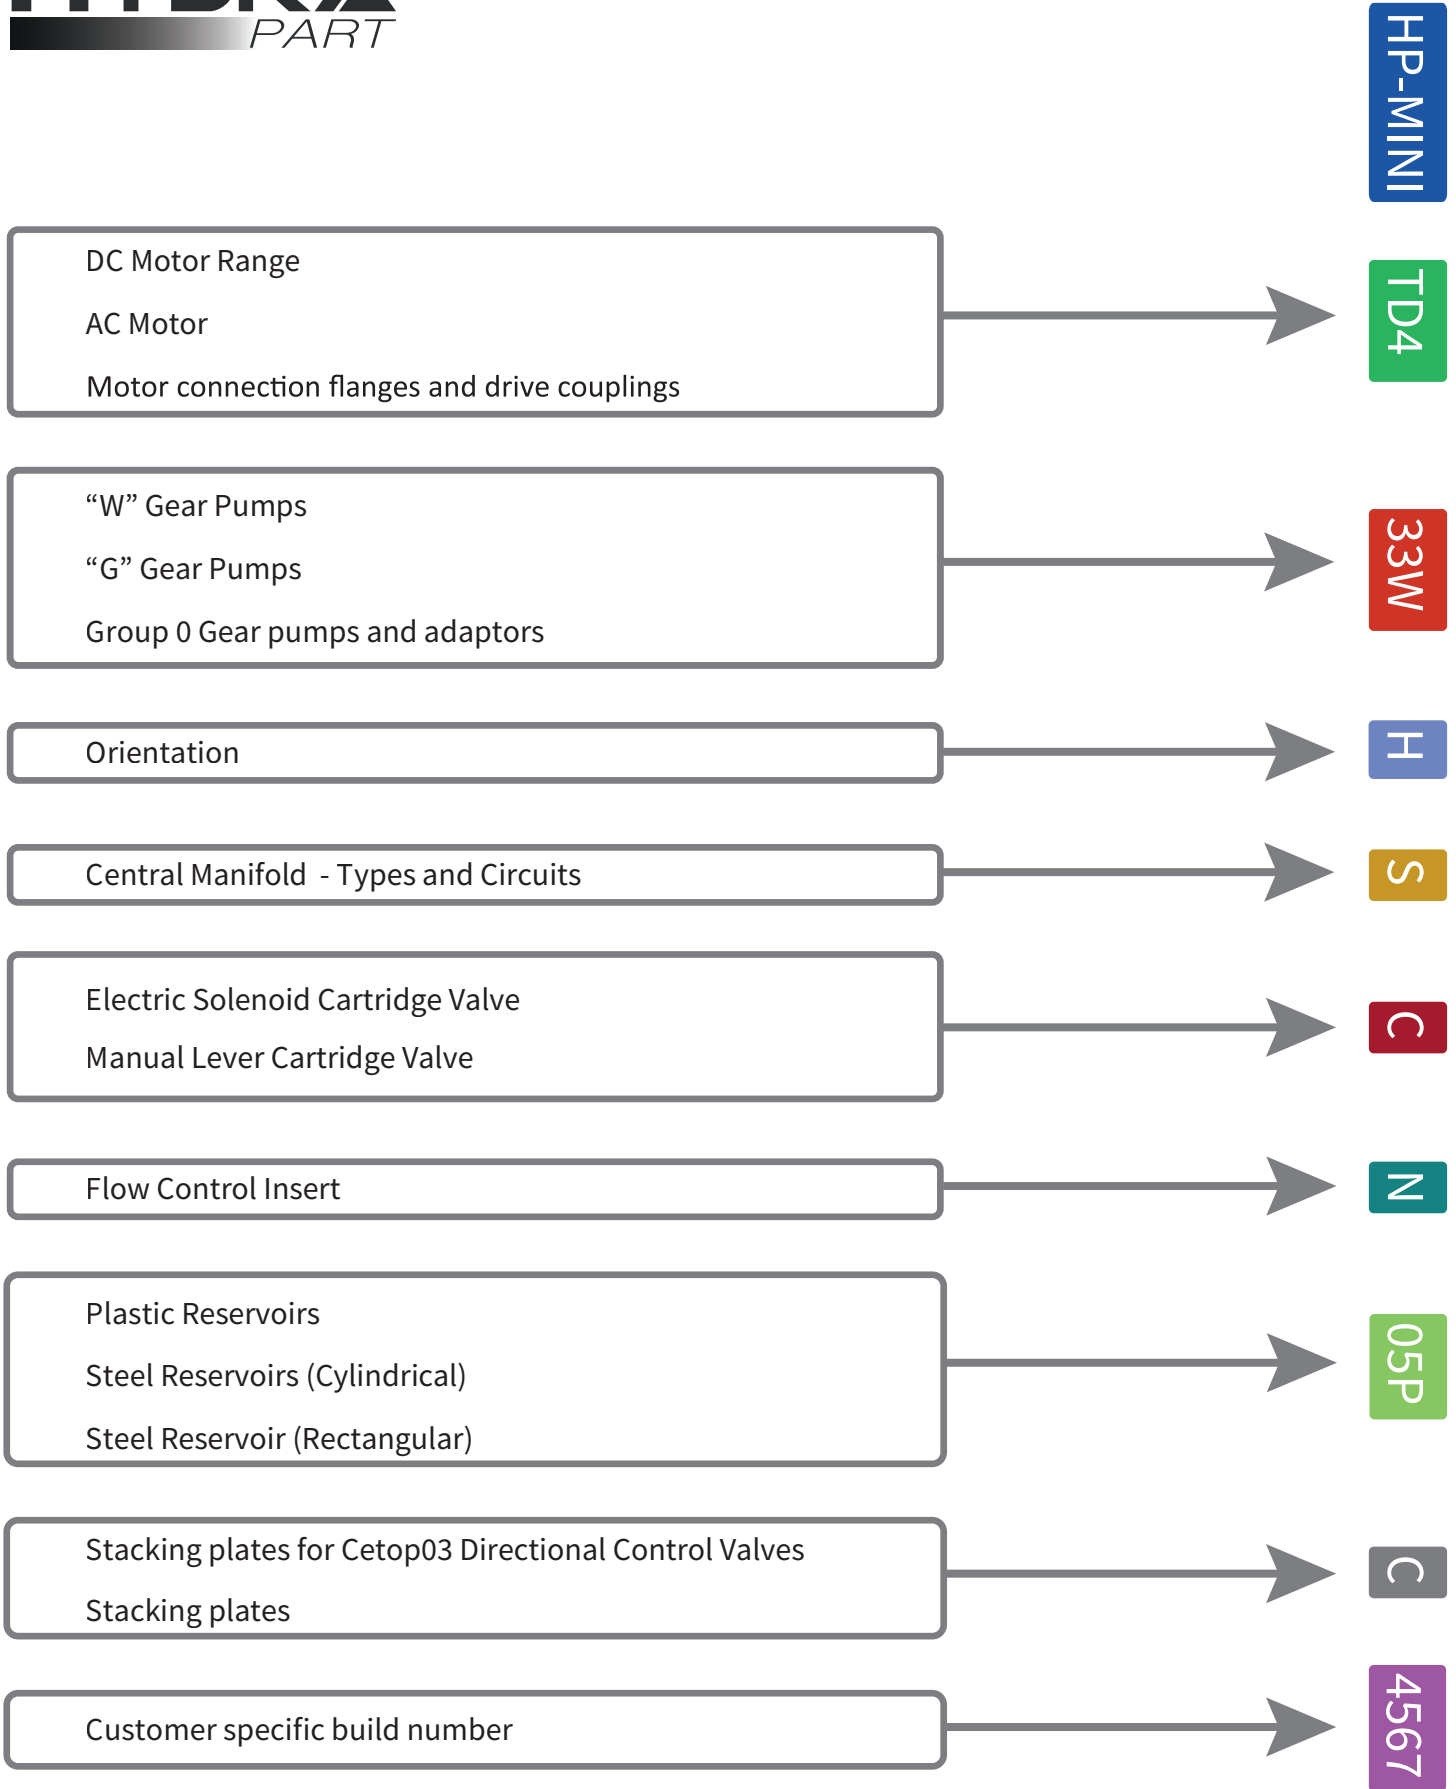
PART

HP-MINI

DC Motor Range

AC Motor

Motor connection flanges and drive couplings

TD4

“W” Gear Pumps

“G” Gear Pumps

Group 0 Gear pumps and adaptors

33W

Orientation

H

Central Manifold - Types and Circuits

S

Electric Solenoid Cartridge Valve

Manual Lever Cartridge Valve

C

Flow Control Insert

N

Plastic Reservoirs

Steel Reservoirs (Cylindrical)

Steel Reservoir (Rectangular)

05P

Stacking plates for Cetop03 Directional Control Valves

Stacking plates

C

Customer specific build number

4567